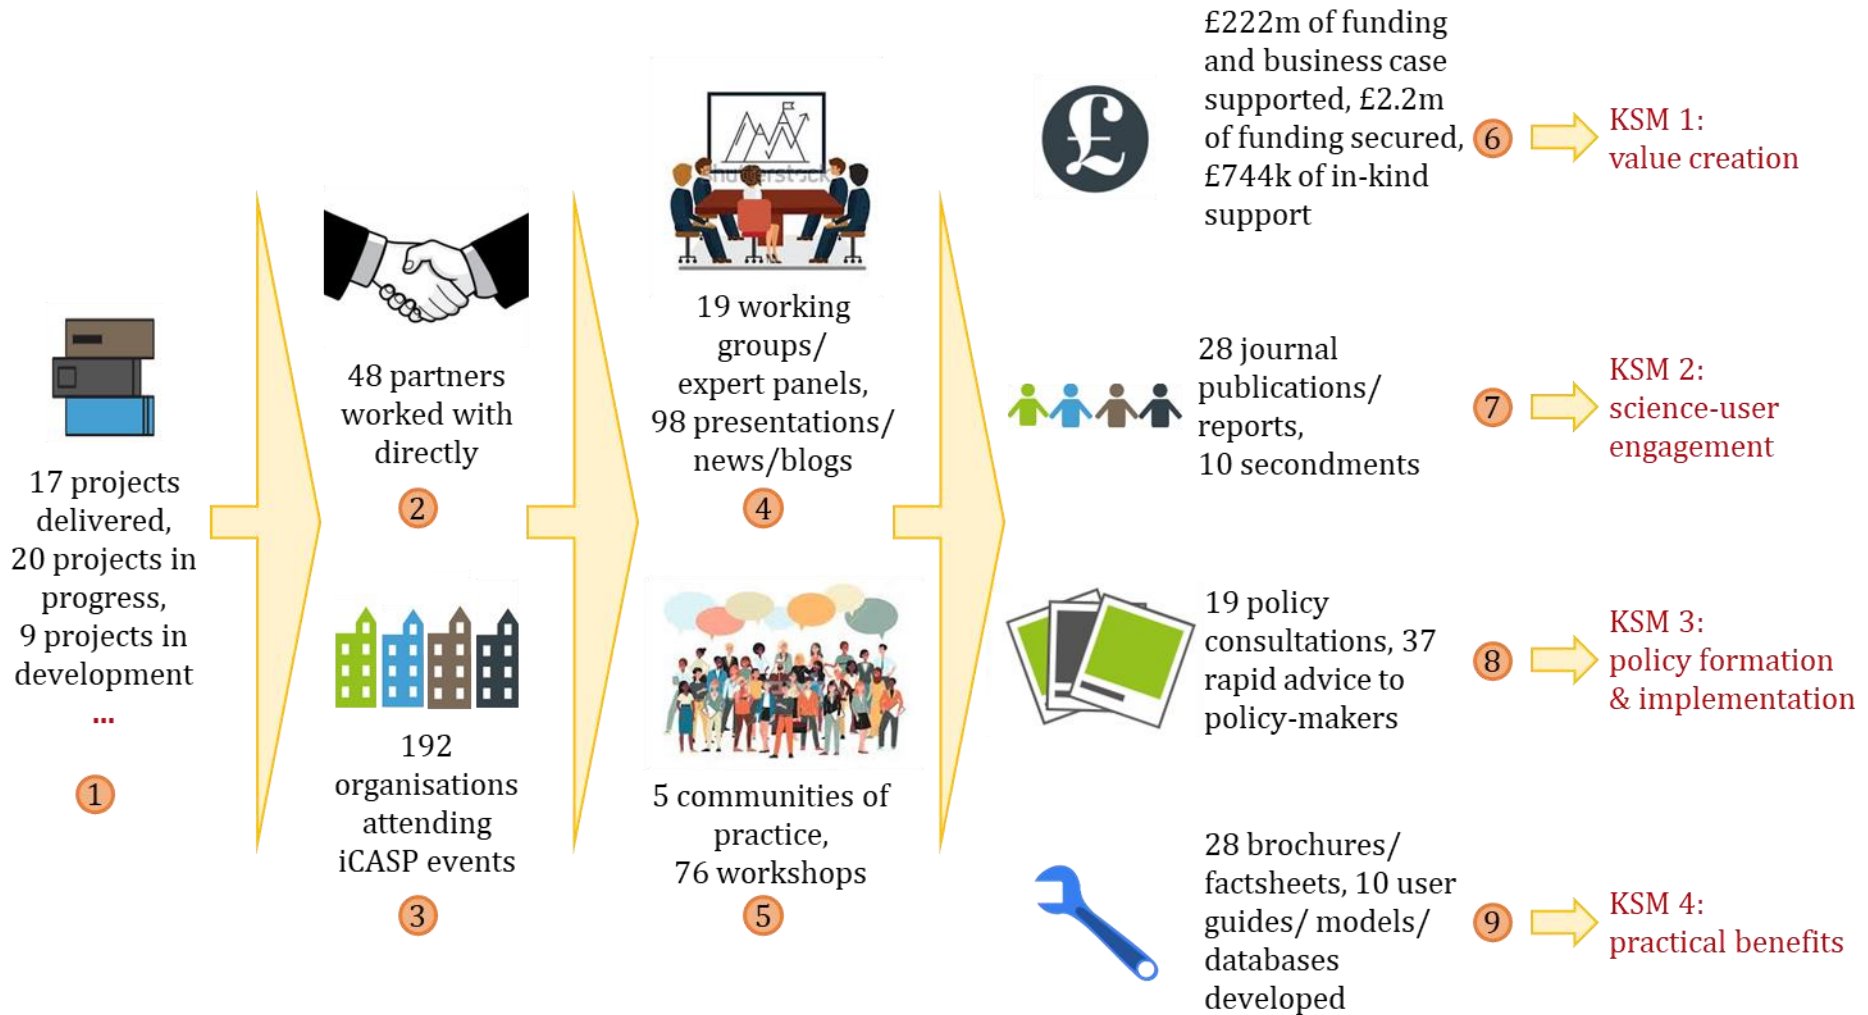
17 projects delivered, 20 projects in progress, 9 projects in development
...
1

48 partners worked with directly
2

192 organisations attending iCASP events
3

shutterstock

19 working groups/ expert panels, 98 presentations/ news/blogs
4

5 communities of practice, 76 workshops
5

£

£222m of funding and business case supported, £2.2m of funding secured, £744k of in-kind support
6
KSM 1: value creation

28 journal publications/ reports, 10 secondments
7
KSM 2: science-user engagement

19 policy consultations, 37 rapid advice to policy-makers
8
KSM 3: policy formation & implementation

28 brochures/ factsheets, 10 user guides/ models/ databases developed
9
KSM 4: practical benefits